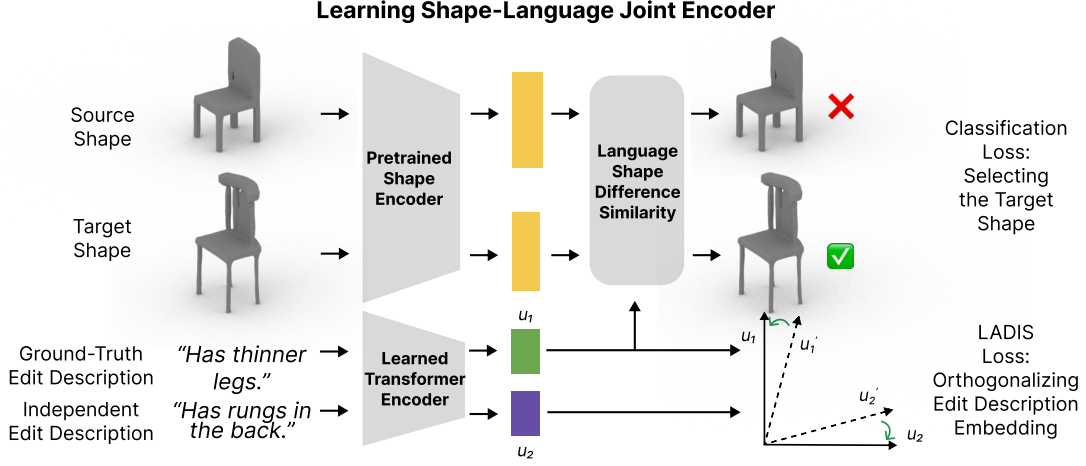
Learning Shape-Language Joint Encoder

Source Shape

Target Shape

Pretrained Shape Encoder

Language Shape Difference Similarity

Classification Loss: Selecting the Target Shape

Ground-Truth Edit Description

"Has thinner legs."

Independent Edit Description

"Has rungs in the back."

Learned Transformer Encoder

$u_1$

$u_2$

$u_1$

$u_1'$

$u_2'$

$u_2$

LADIS Loss: Orthogonalizing Edit Description Embedding